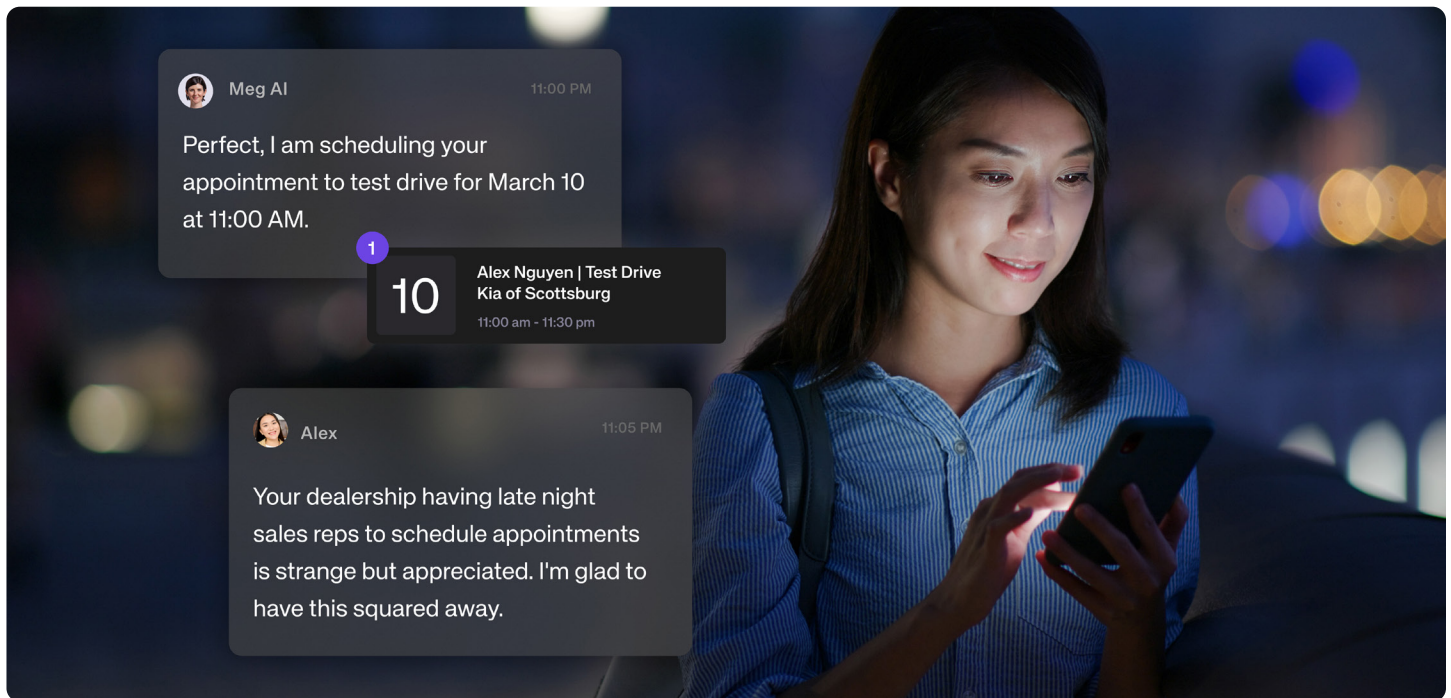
Meg AI
11:00 PM

Perfect, I am scheduling your appointment to test drive for March 10 at 11:00 AM.

1

10

Alex Nguyen | Test Drive
Kia of Scottsburg
11:00 am - 11:30 pm

Alex
11:05 PM

Your dealership having late night sales reps to schedule appointments is strange but appreciated. I'm glad to have this squared away.